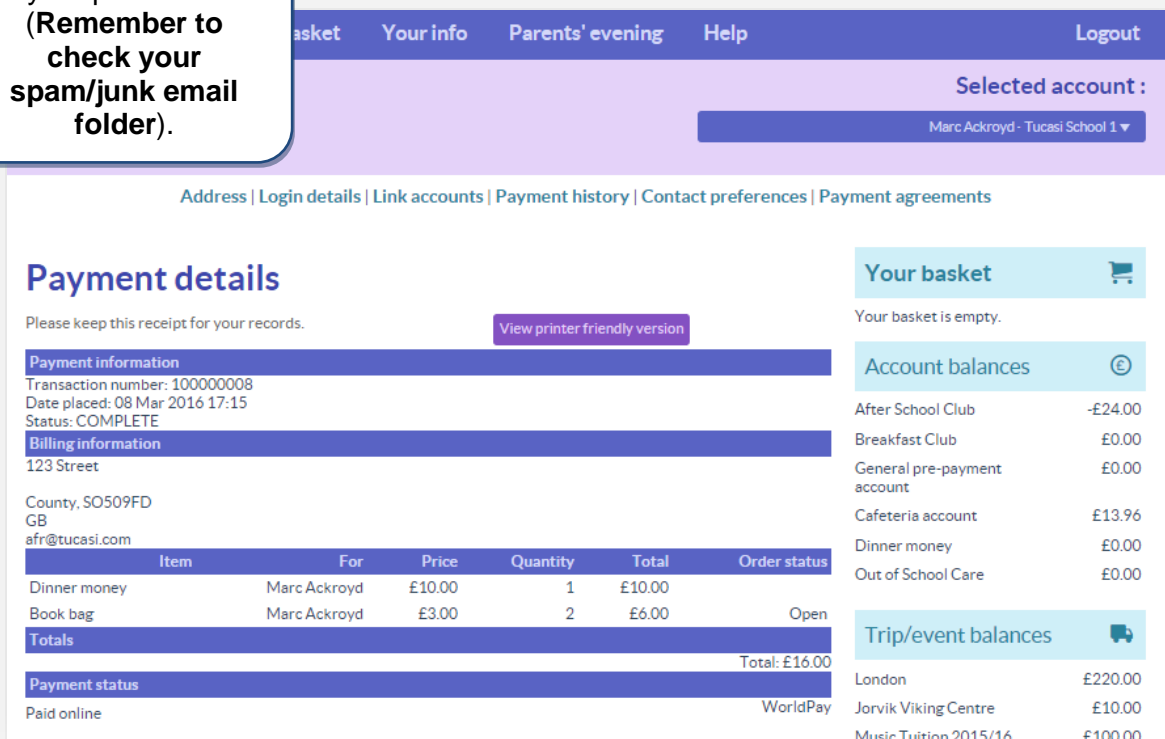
(**Remember to check your spam/junk email folder**).

asket Your info Parents' evening Help Logout

Selected account :

Marc Ackroyd - Tucasi School 1 ▼

Address | Login details | Link accounts | Payment history | Contact preferences | Payment agreements

# Payment details

Please keep this receipt for your records.

View printer friendly version

**Payment information**

Transaction number: 100000008
Date placed: 08 Mar 2016 17:15
Status: COMPLETE

**Billing information**

123 Street

County, SO509FD
GB
afr@tucasi.com

| Item | For | Price | Quantity | Total | Order status |
|---|---|---|---|---|---|
| Dinner money | Marc Ackroyd | £10.00 | 1 | £10.00 | |
| Book bag | Marc Ackroyd | £3.00 | 2 | £6.00 | Open |

**Totals**

Total: £16.00

**Payment status**

Paid online WorldPay

Your basket

Your basket is empty.

Account balances

| | |
|---|---|
| After School Club | -£24.00 |
| Breakfast Club | £0.00 |
| General pre-payment account | £0.00 |
| Cafeteria account | £13.96 |
| Dinner money | £0.00 |
| Out of School Care | £0.00 |

Trip/event balances

| | |
|---|---|
| London | £220.00 |
| Jorvik Viking Centre | £10.00 |
| Music Tuition 2015/16 | £100.00 |